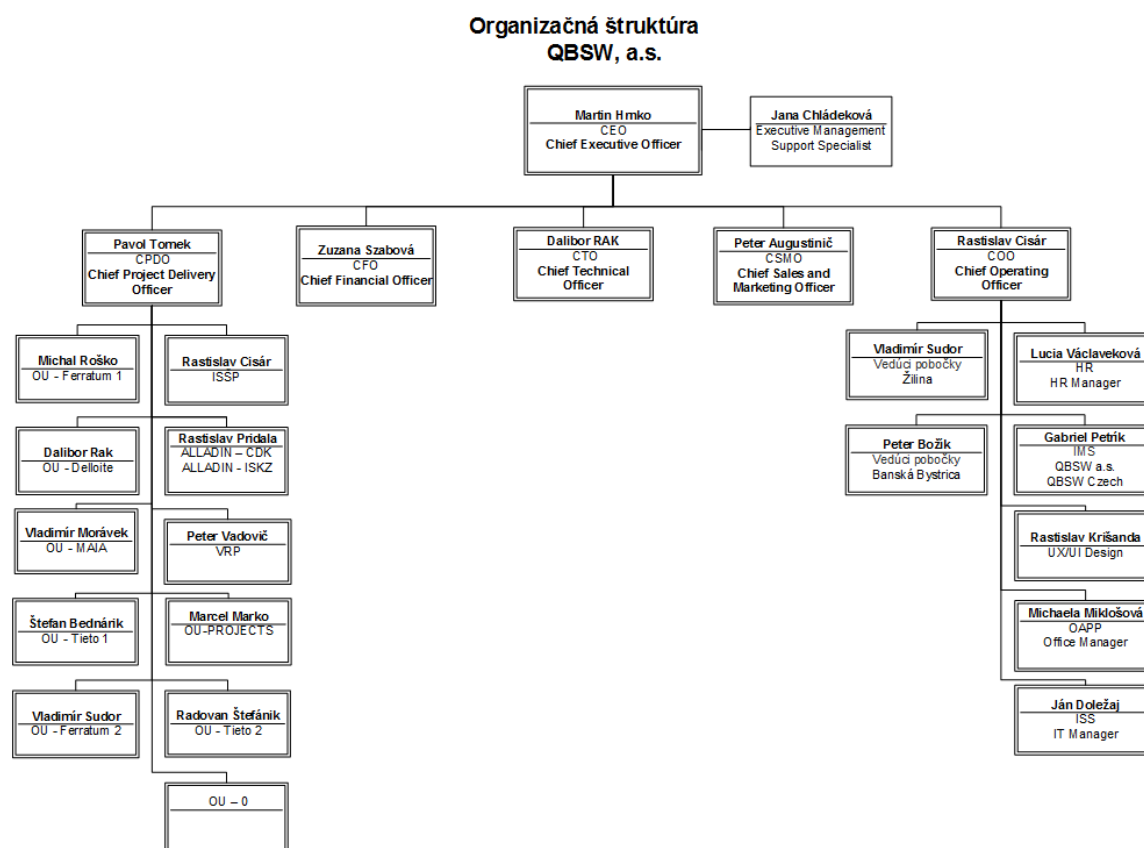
Organizačná štruktúra
QBSW, a.s.

Martin Hrnko
CEO
Chief Executive Officer

Jana Chládeková
Executive Management
Support Specialist

Pavol Tomek
CPDO
Chief Project Delivery Officer

Zuzana Szabová
CFO
Chief Financial Officer

Dalibor RAK
CTO
Chief Technical Officer

Peter Augustinič
CSMO
Chief Sales and Marketing Officer

Rastislav Cisár
COO
Chief Operating Officer

Michal Roško
OU - Ferratum 1

Rastislav Cisár
ISSP

Dalibor Rak
OU - Delloite

Rastislav Pridala
ALLADIN – CDK
ALLADIN - ISKZ

Vladimír Morávek
OU - MAIA

Peter Vadovič
VRP

Štefan Bednárik
OU - Tieto 1

Marcel Marko
OU-PROJECTS

Vladimír Sudor
OU - Ferratum 2

Radovan Štefánik
OU - Tieto 2

OU – 0

Vladimír Sudor
Vedúci pobočky
Žilina

Peter Božík
Vedúci pobočky
Banská Bystrica

Lucia Václaveková
HR
HR Manager

Gabriel Petrík
IMS
QBSW a.s.
QBSW Czech

Rastislav Krišanda
UX/UI Design

Michaela Miklošová
OAPP
Office Manager

Ján Doležaj
ISS
IT Manager